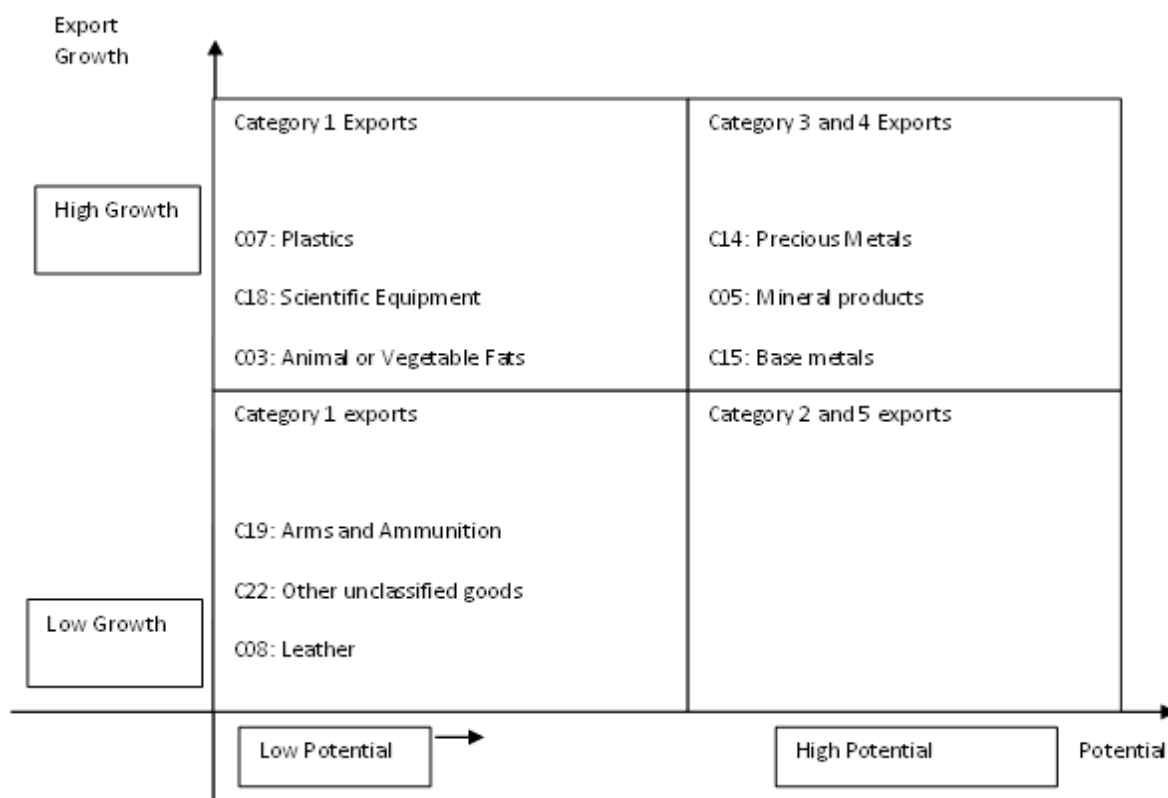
Export Growth

High Growth

Category 1 Exports

C07: Plastics

C18: Scientific Equipment

C03: Animal or Vegetable Fats

Category 3 and 4 Exports

C14: Precious Metals

C05: Mineral products

C15: Base metals

Category 1 exports

C19: Arms and Ammunition

C22: Other unclassified goods

C08: Leather

Category 2 and 5 exports

Low Growth

Low Potential

High Potential

Potential